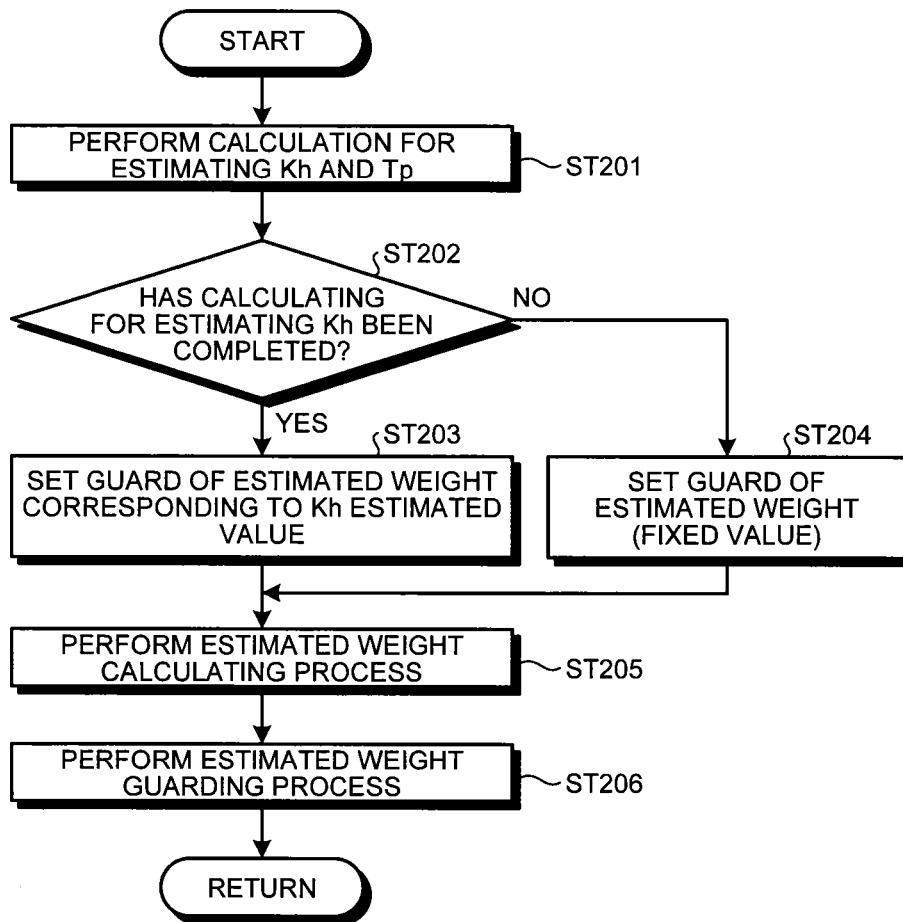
START

PERFORM CALCULATION FOR ESTIMATING Kh AND Tp

ST201

ST202

HAS CALCULATING FOR ESTIMATING Kh BEEN COMPLETED?

NO

YES

ST203

SET GUARD OF ESTIMATED WEIGHT CORRESPONDING TO Kh ESTIMATED VALUE

ST204

SET GUARD OF ESTIMATED WEIGHT (FIXED VALUE)

PERFORM ESTIMATED WEIGHT CALCULATING PROCESS

ST205

PERFORM ESTIMATED WEIGHT GUARDING PROCESS

ST206

RETURN